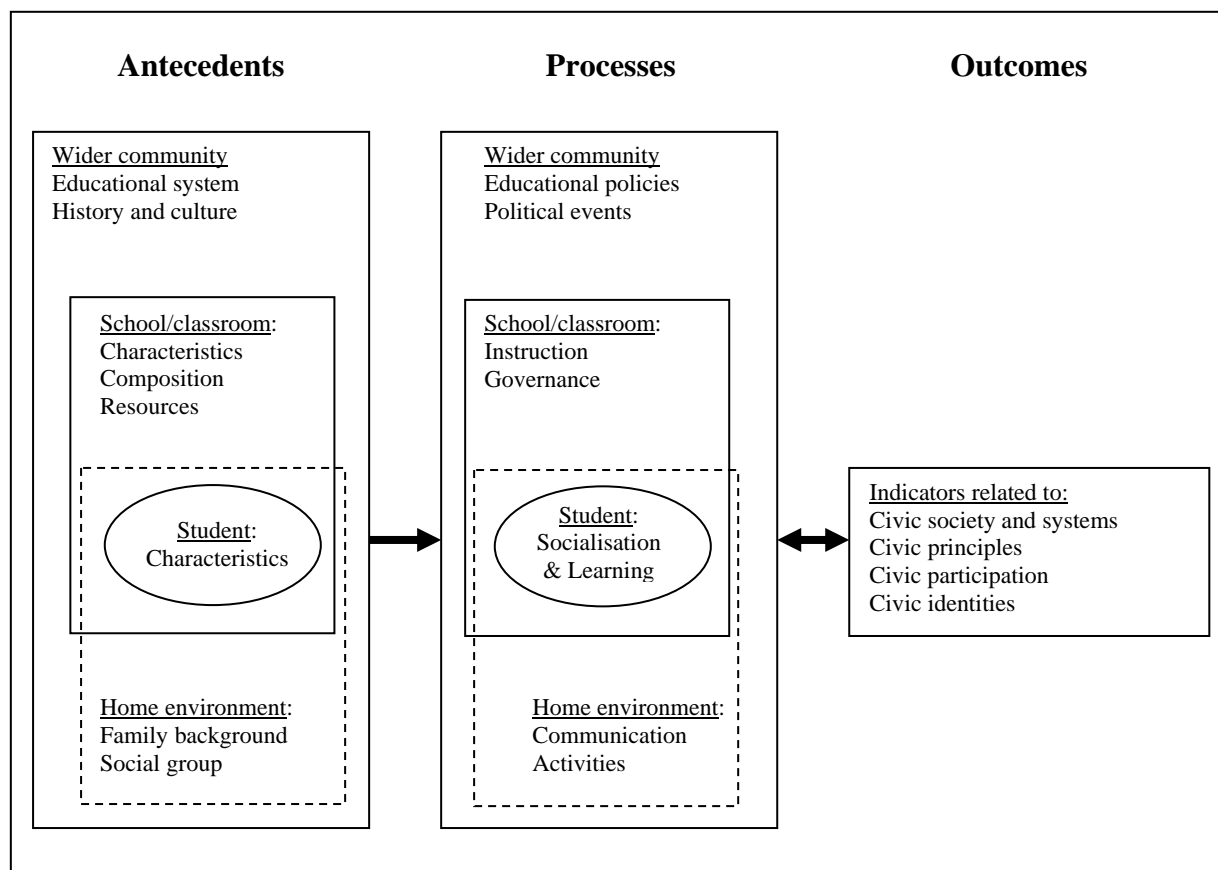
Antecedents

Processes

Outcomes

Wider community
Educational system
History and culture

School/classroom:
Characteristics
Composition
Resources

Student:
Characteristics

Home environment:
Family background
Social group

Wider community
Educational policies
Political events

School/classroom:
Instruction
Governance

Student:
Socialisation
& Learning

Home environment:
Communication
Activities

Indicators related to:
Civic society and systems
Civic principles
Civic participation
Civic identities